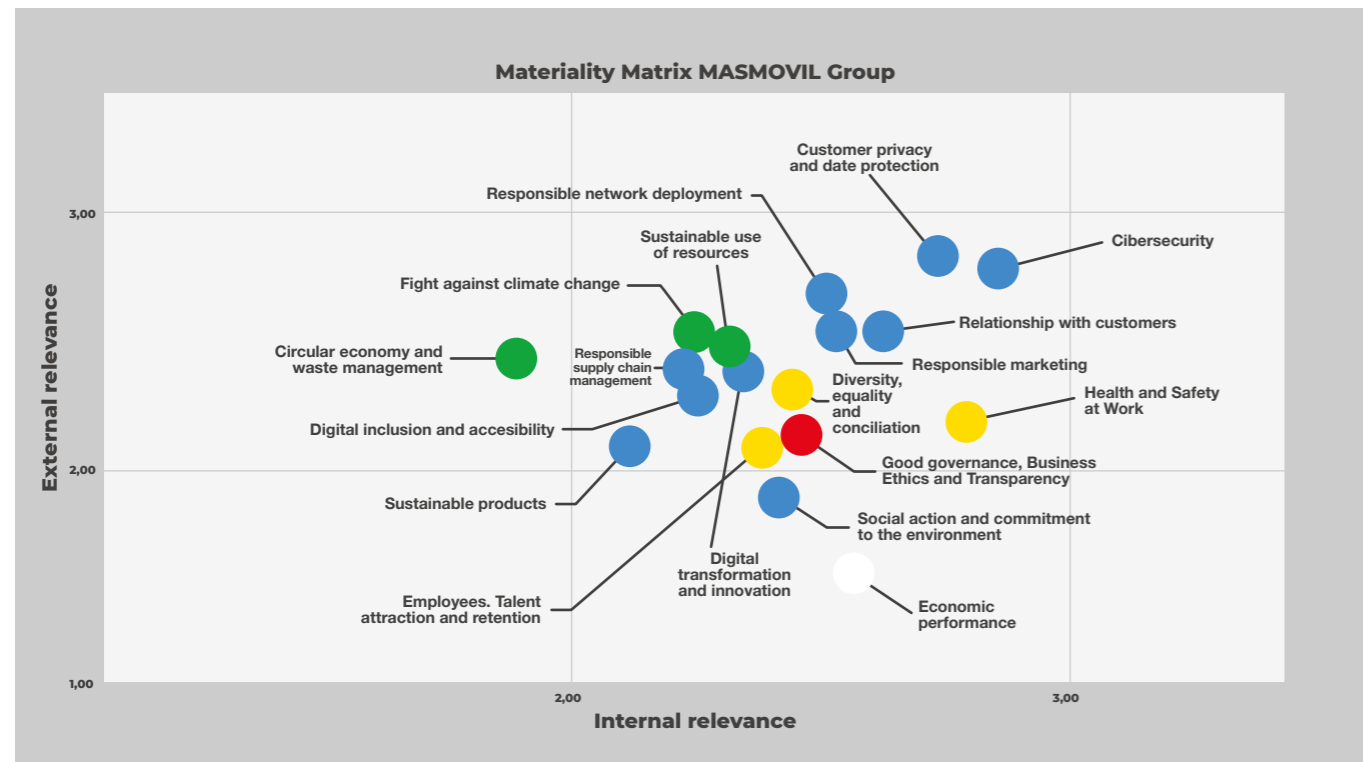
Materiality Matrix MASMOVIL Group

External relevance

3,00

2,00

1,00

2,00

3,00

Internal relevance

Customer privacy and date protection

Responsible network deployment

Cibersecurity

Sustainable use of resources

Fight against climate change

Relationship with customers

Circular economy and waste management

Responsible supply chain management

Responsible marketing

Diversity, equality and conciliation

Health and Safety at Work

Digital inclusion and accesibility

Good governance, Business Ethics and Transparency

Sustainable products

Social action and commitment to the environment

Digital transformation and innovation

Employees. Talent attraction and retention

Economic performance